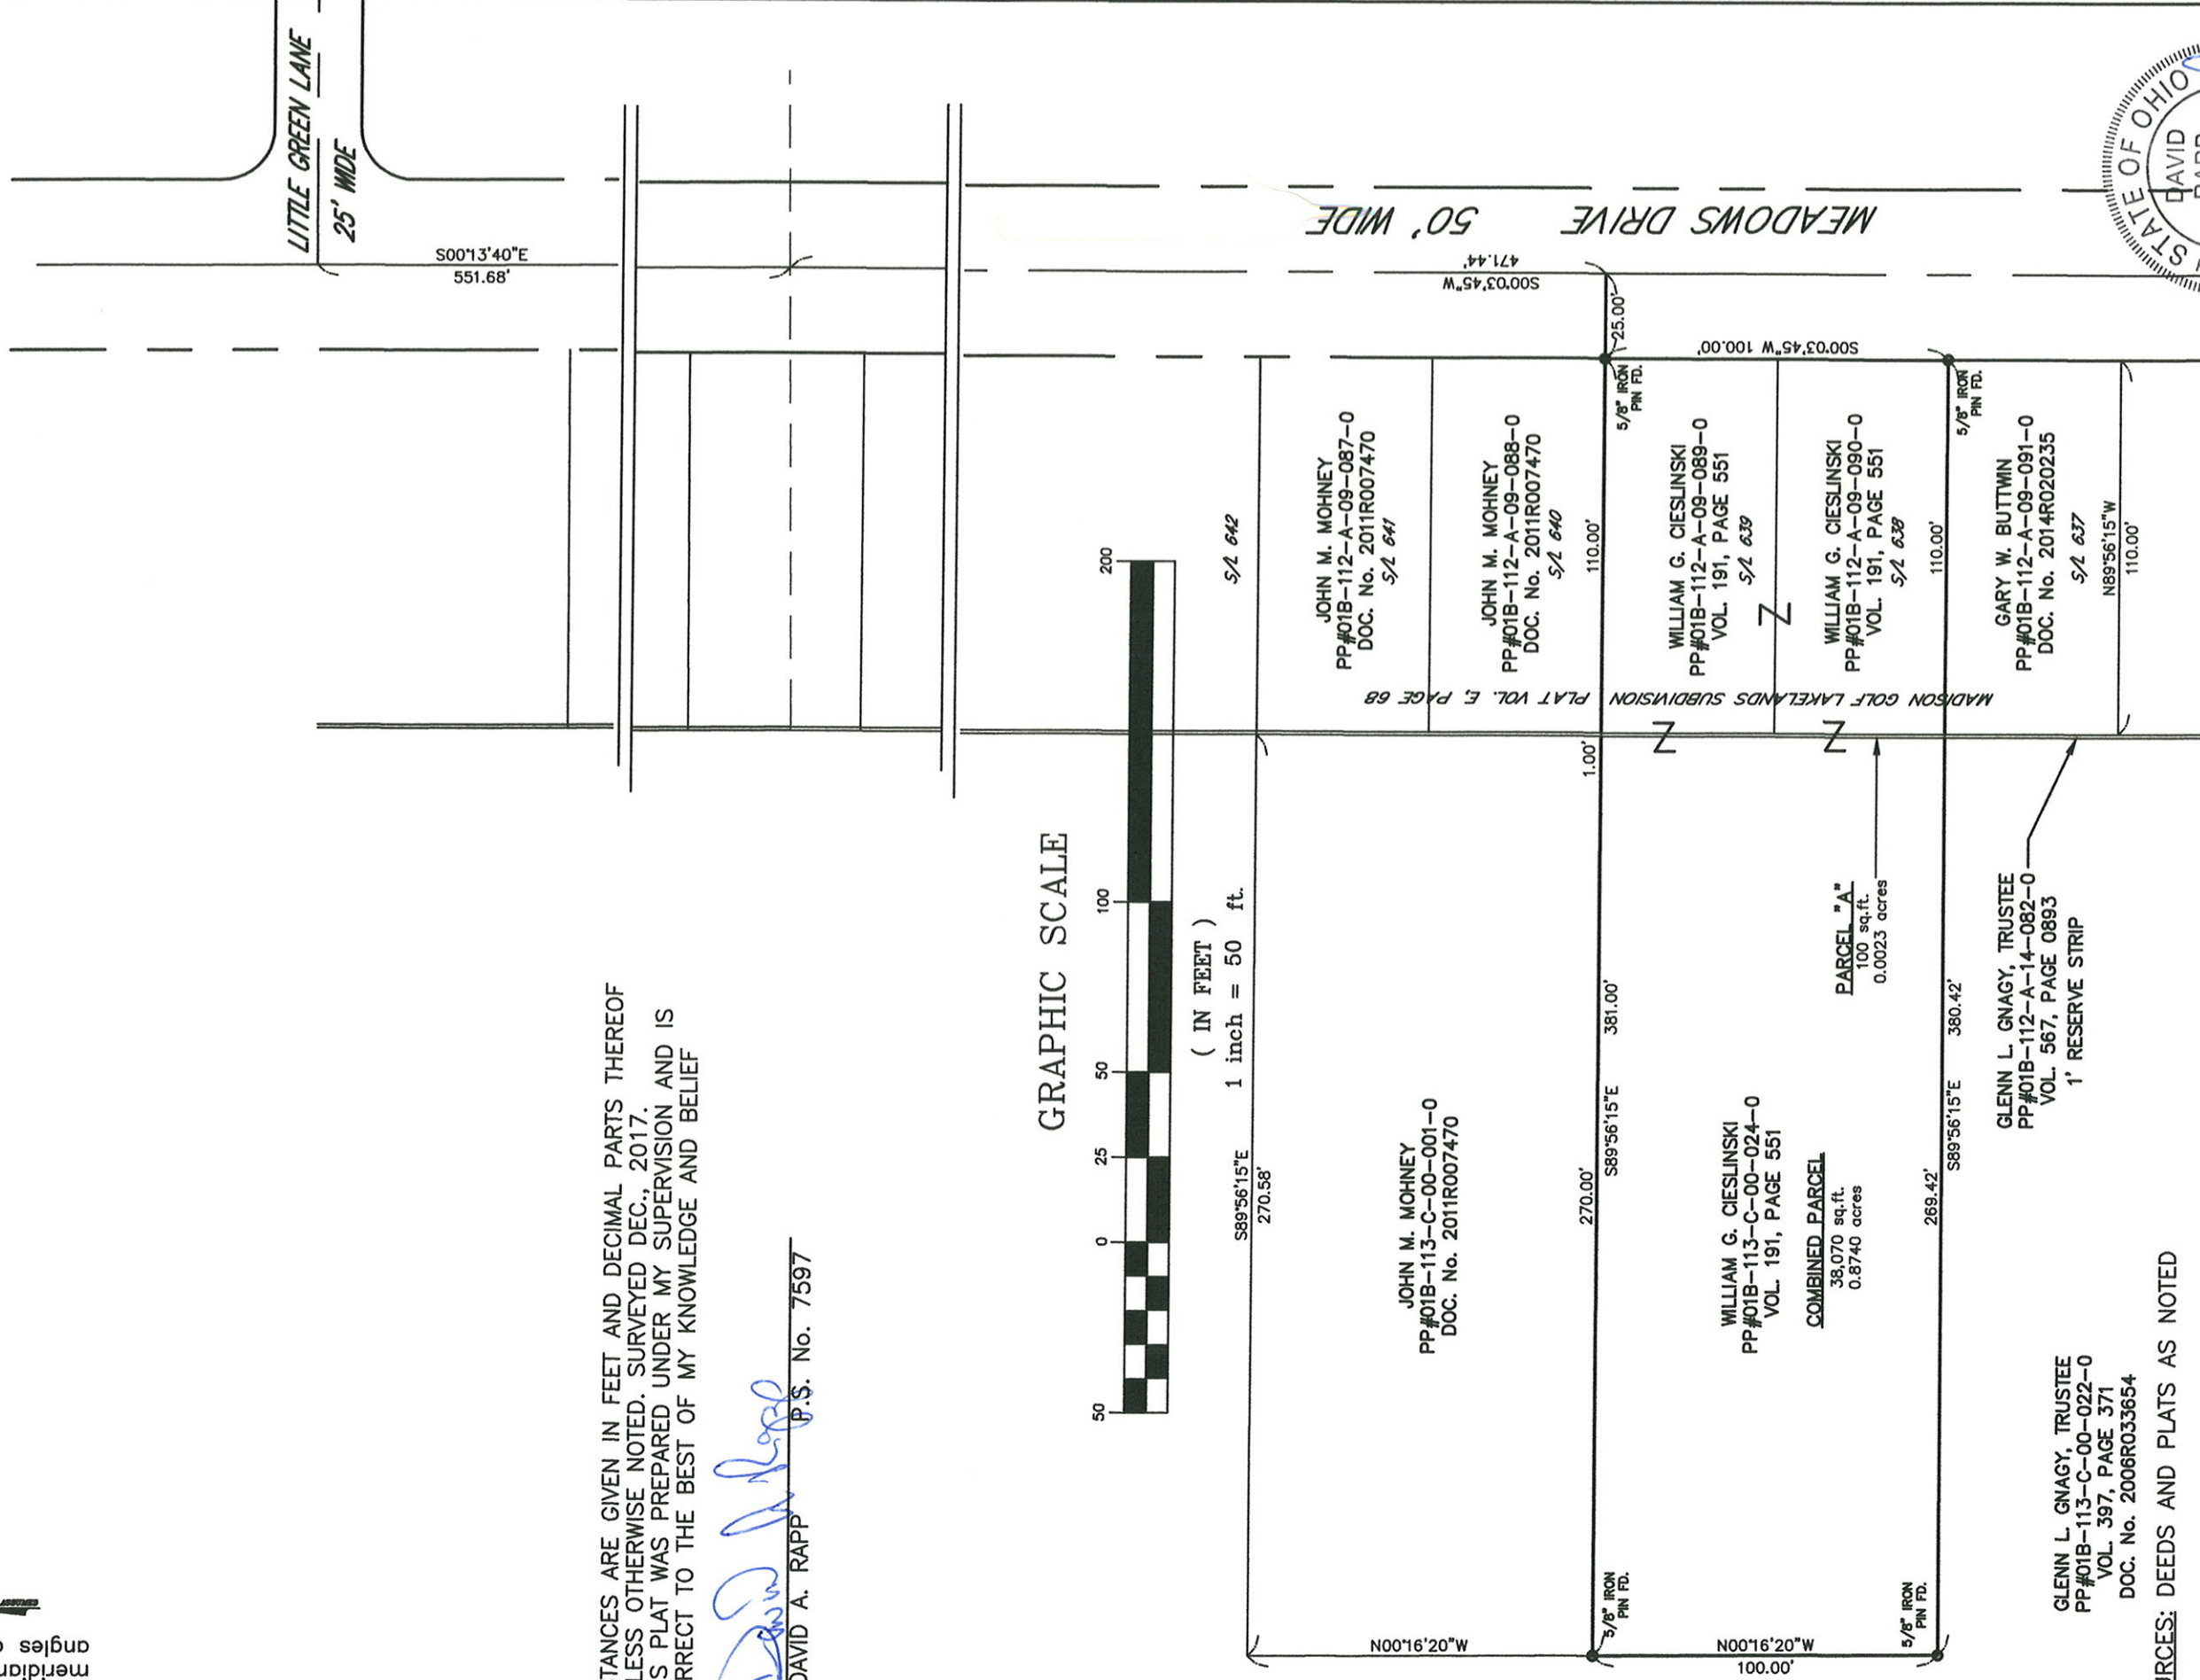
LITTLE GREEN LANE
25' WIDE

S00°13'40"E
551.68'

MEADOWS DRIVE 50' WIDE

S00°03'45"W
471.44'

25.00'

S00°03'45"W 100.00'

5/8" IRON PIN FD.

5/8" IRON PIN FD.

S/L 642

JOHN M. MOHNEY
PP#01B-112-A-09-087-0
DOC. No. 2011R007470
S/L 641

JOHN M. MOHNEY
PP#01B-112-A-09-088-0
DOC. No. 2011R007470
S/L 640

110.00'

WILLIAM G. CIESLINSKI
PP#01B-112-A-09-089-0
VOL. 191, PAGE 551
S/L 639

WILLIAM G. CIESLINSKI
PP#01B-112-A-09-090-0
VOL. 191, PAGE 551
S/L 638

110.00'

GARY W. BUTTWIN
PP#01B-112-A-09-091-0
DOC. No. 2014R020235
S/L 637

N89°56'15"W
110.00'

MADISON GOLF LAKELANDS SUBDIVISION PLAT VOL. E, PAGE 68

1.00'

GRAPHIC SCALE
200
100
50
25
0
50
( IN FEET )
1 inch = 50 ft.

PARCEL "A"
100 sq.ft.
0.0023 acres

GLENN L. GNAGY, TRUSTEE
PP#01B-112-A-14-082-0
VOL. 567, PAGE 0893
1' RESERVE STRIP

S89°56'15"E
270.58'

JOHN M. MOHNEY
PP#01B-113-C-00-001-0
DOC. No. 2011R007470

270.00'
S89°56'15"E
381.00'

WILLIAM G. CIESLINSKI
PP#01B-113-C-00-024-0
VOL. 191, PAGE 551

COMBINED PARCEL
38,070 sq.ft.
0.8740 acres

269.42'
S89°56'15"E
380.42'

GLENN L. GNAGY, TRUSTEE
PP#01B-113-C-00-022-0
VOL. 397, PAGE 371
DOC. No. 2006R033654

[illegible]RCES: DEEDS AND PLATS AS NOTED

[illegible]TANCES ARE GIVEN IN FEET AND DECIMAL PARTS THEREOF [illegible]LESS OTHERWISE NOTED. SURVEYED DEC., 2017.
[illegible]S PLAT WAS PREPARED UNDER MY SUPERVISION AND IS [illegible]RRECT TO THE BEST OF MY KNOWLEDGE AND BELIEF

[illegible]AVID A. RAPP P.S. No. 7597

5/8" IRON PIN FD.
5/8" IRON PIN FD.

N00°16'20"W
N00°16'20"W
100.00'

meridian
angles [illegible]

STATE OF OHIO
DAVID
RAPP